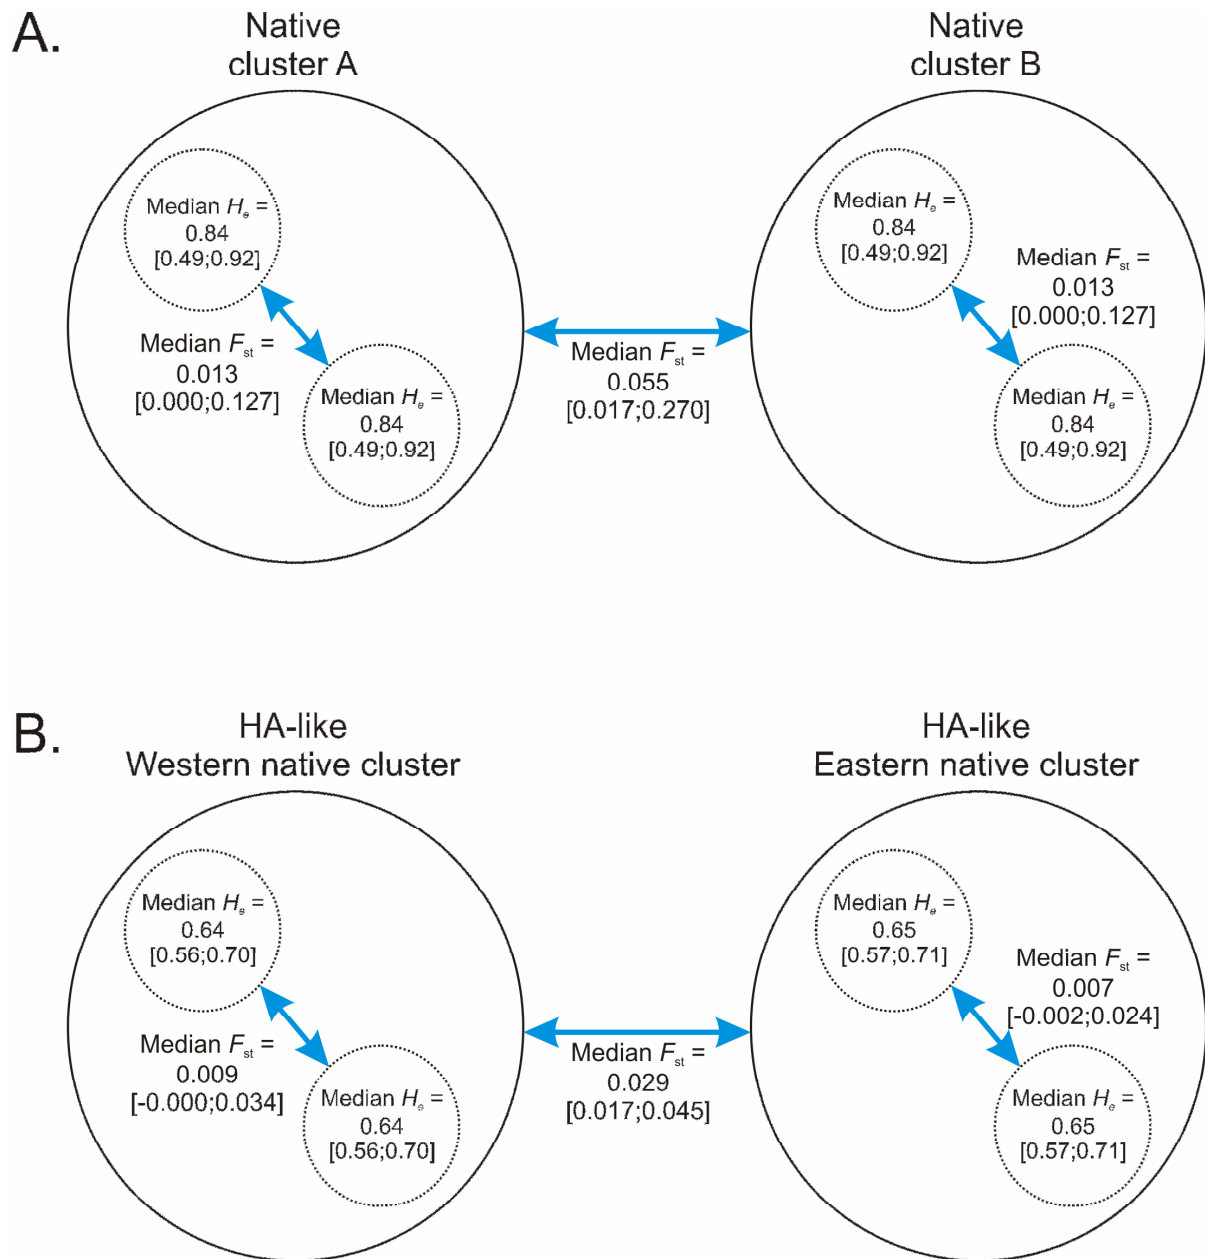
A.

Native cluster A

Median $H_e$ = 0.84 [0.49;0.92]

Median $F_{st}$ = 0.013 [0.000;0.127]

Median $H_e$ = 0.84 [0.49;0.92]

Median $F_{st}$ = 0.055 [0.017;0.270]

Native cluster B

Median $H_e$ = 0.84 [0.49;0.92]

Median $F_{st}$ = 0.013 [0.000;0.127]

Median $H_e$ = 0.84 [0.49;0.92]

B.

HA-like Western native cluster

Median $H_e$ = 0.64 [0.56;0.70]

Median $F_{st}$ = 0.009 [-0.000;0.034]

Median $H_e$ = 0.64 [0.56;0.70]

Median $F_{st}$ = 0.029 [0.017;0.045]

HA-like Eastern native cluster

Median $H_e$ = 0.65 [0.57;0.71]

Median $F_{st}$ = 0.007 [-0.002;0.024]

Median $H_e$ = 0.65 [0.57;0.71]